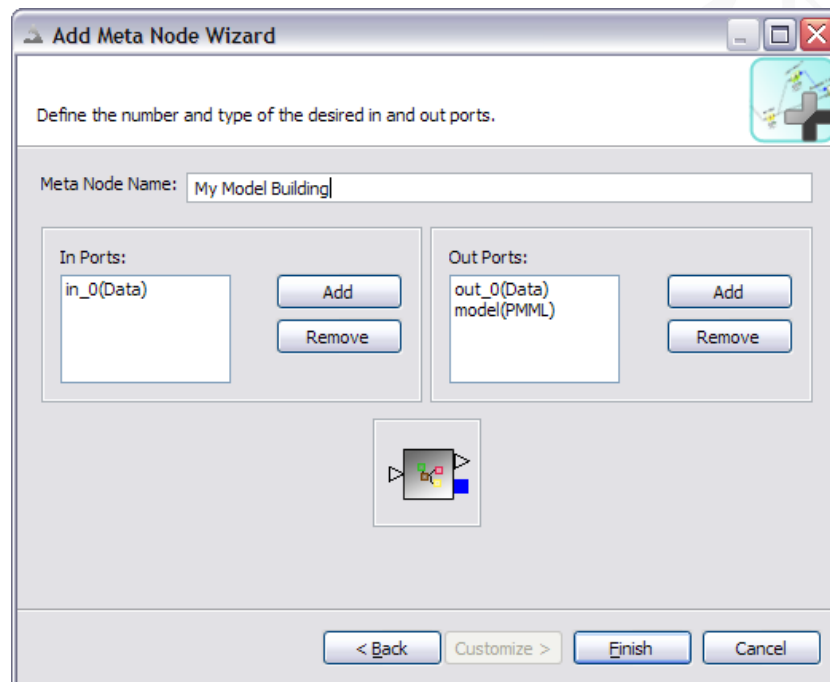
Add Meta Node Wizard

Define the number and type of the desired in and out ports.

Meta Node Name: My Model Building

In Ports:
in_0(Data)
Add
Remove

Out Ports:
out_0(Data)
model(PMML)
Add
Remove

< Back
Customize >
Finish
Cancel